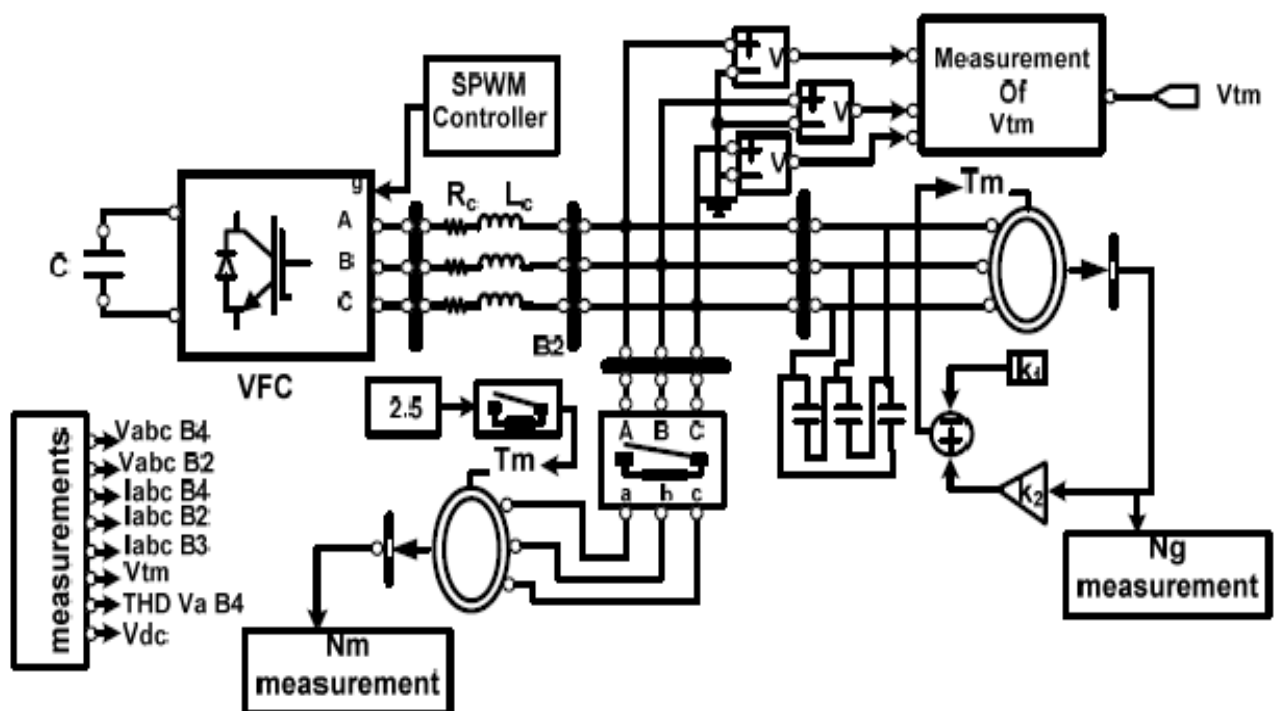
SPWM Controller

Measurement Of Vtm

Vtm

V

V

V

g

A

B

C

$R_c$

$L_c$

Tm

C

VFC

B2

2.5

Tm

A B C

a b c

$k_1$

$k_2$

Ng measurement

Nm measurement

measurements

Vabc B4

Vabc B2

Iabc B4

Iabc B2

Iabc B3

Vtm

THD Va B4

Vdc